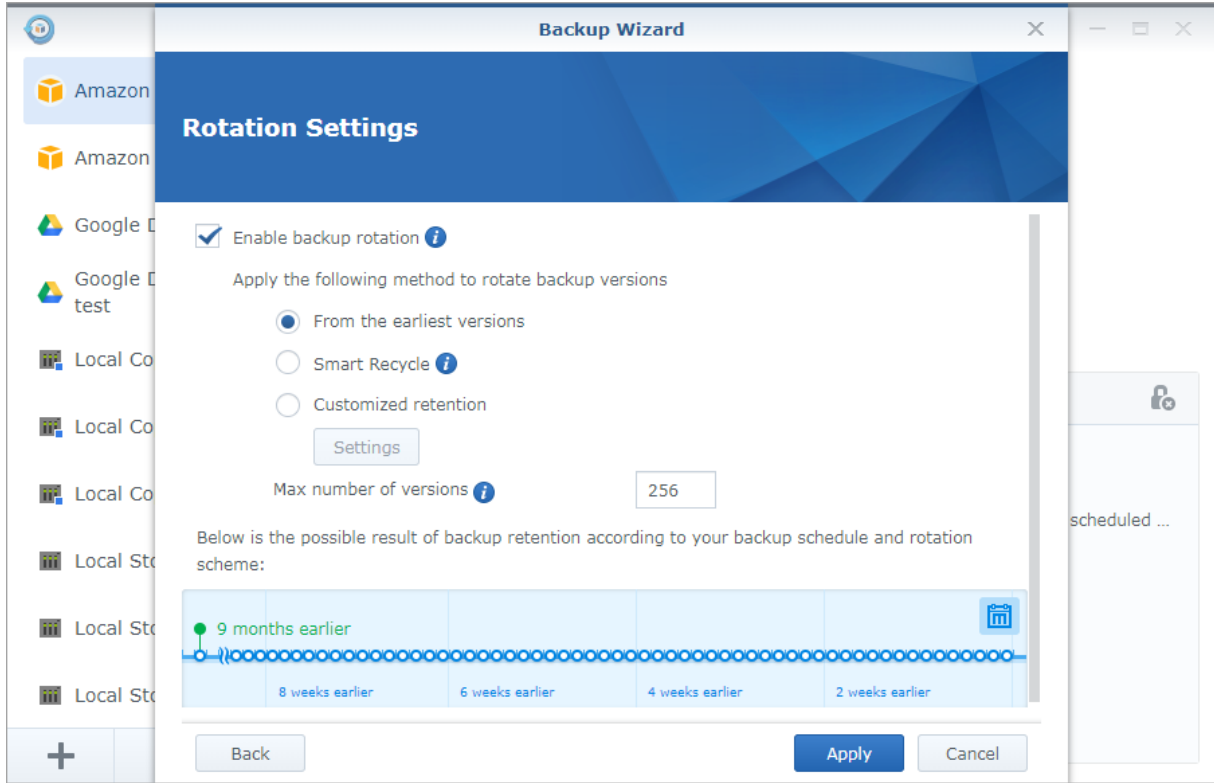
Amazon
Amazon
Google D
Google D test
Local Co
Local Co
Local Co
Local Sto
Local Sto
Local Sto

Backup Wizard

Rotation Settings

Enable backup rotation

Apply the following method to rotate backup versions

From the earliest versions

Smart Recycle

Customized retention

Settings

Max number of versions 256

Below is the possible result of backup retention according to your backup schedule and rotation scheme:

9 months earlier

8 weeks earlier
6 weeks earlier
4 weeks earlier
2 weeks earlier

Back
Apply
Cancel

scheduled ...